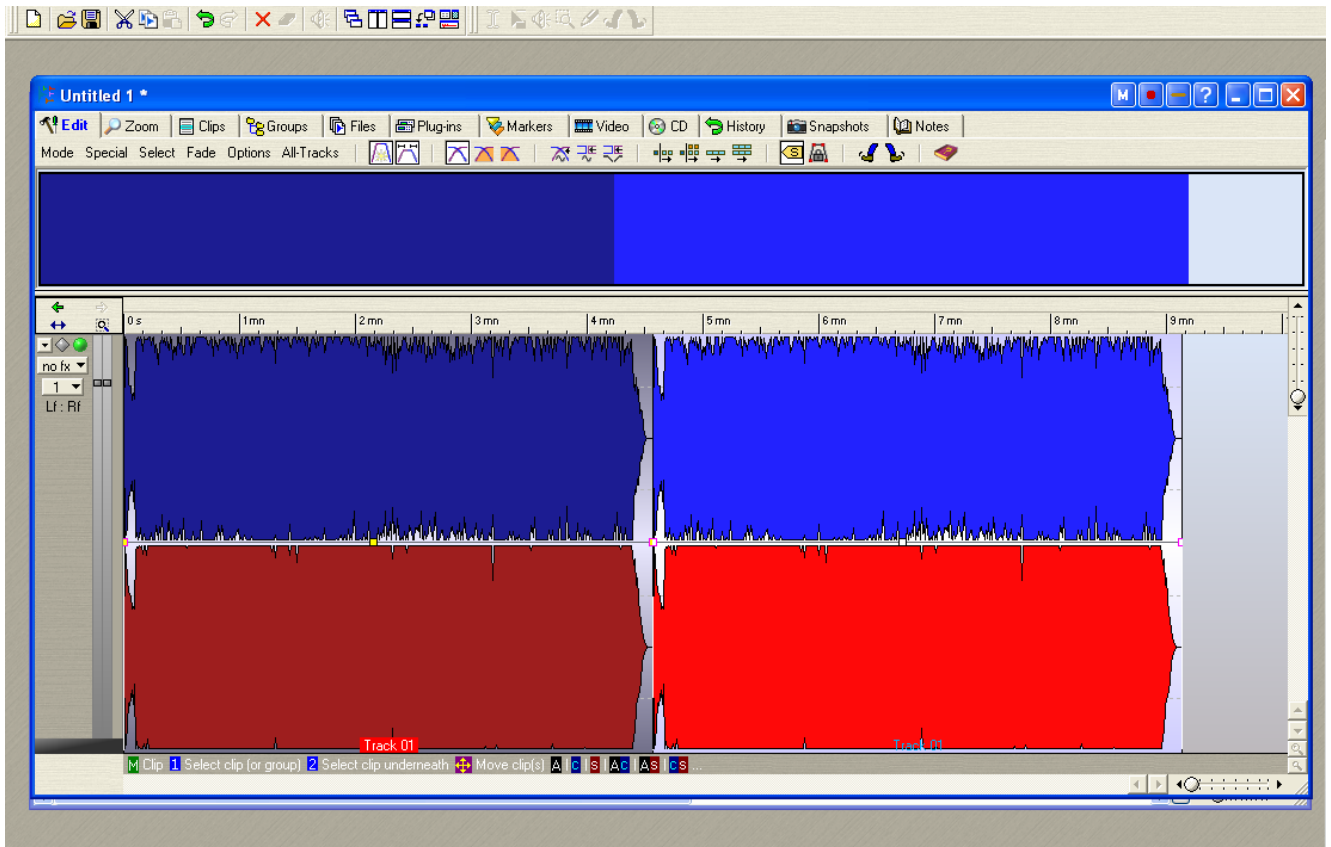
Untitled 1 *

M ?

Edit Zoom Clips Groups Files Plug-ins Markers Video CD History Snapshots Notes

Mode Special Select Fade Options All-Tracks

0 s 1 mn 2 mn 3 mn 4 mn 5 mn 6 mn 7 mn 8 mn 9 mn

no fx
1
Lf : Rf

Track 01
Track 01

M Clip 1 Select clip (or group) 2 Select clip underneath Move clip(s) A C S AC AS CS ...